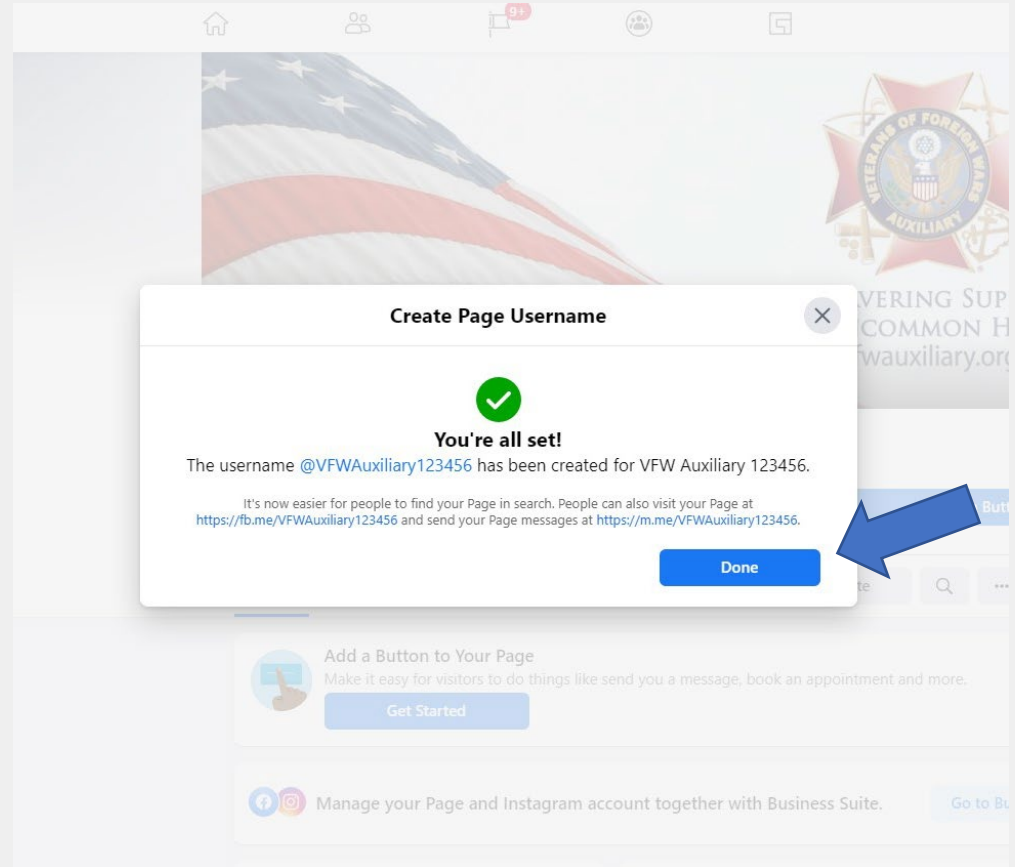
9+

VETERANS OF FOREIGN WARS AUXILIARY

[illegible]VERING SUP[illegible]
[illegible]COMMON H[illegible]
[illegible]fwauxiliary.or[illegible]

Create Page Username

You're all set!

The username @VFWAuxiliary123456 has been created for VFW Auxiliary 123456.

It's now easier for people to find your Page in search. People can also visit your Page at https://fb.me/VFWAuxiliary123456 and send your Page messages at https://m.me/VFWAuxiliary123456.

Done

Butt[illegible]

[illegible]te

Add a Button to Your Page

Make it easy for visitors to do things like send you a message, book an appointment and more.

Get Started

Manage your Page and Instagram account together with Business Suite.

Go to Bu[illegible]